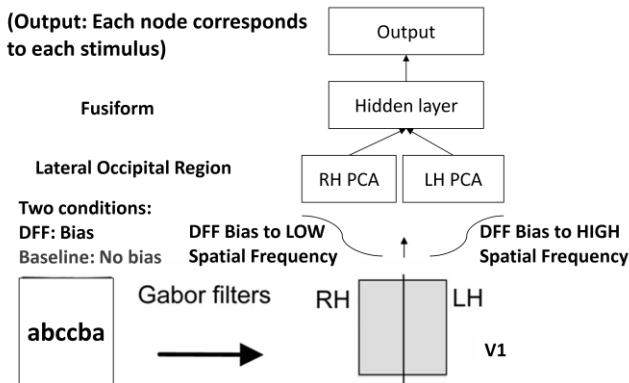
(Output: Each node corresponds to each stimulus)

Output

Fusiform

Hidden layer

Lateral Occipital Region

RH PCA

LH PCA

Two conditions:
DFF: Bias
Baseline: No bias

DFF Bias to LOW Spatial Frequency

DFF Bias to HIGH Spatial Frequency

abccba

Gabor filters

RH

LH

V1